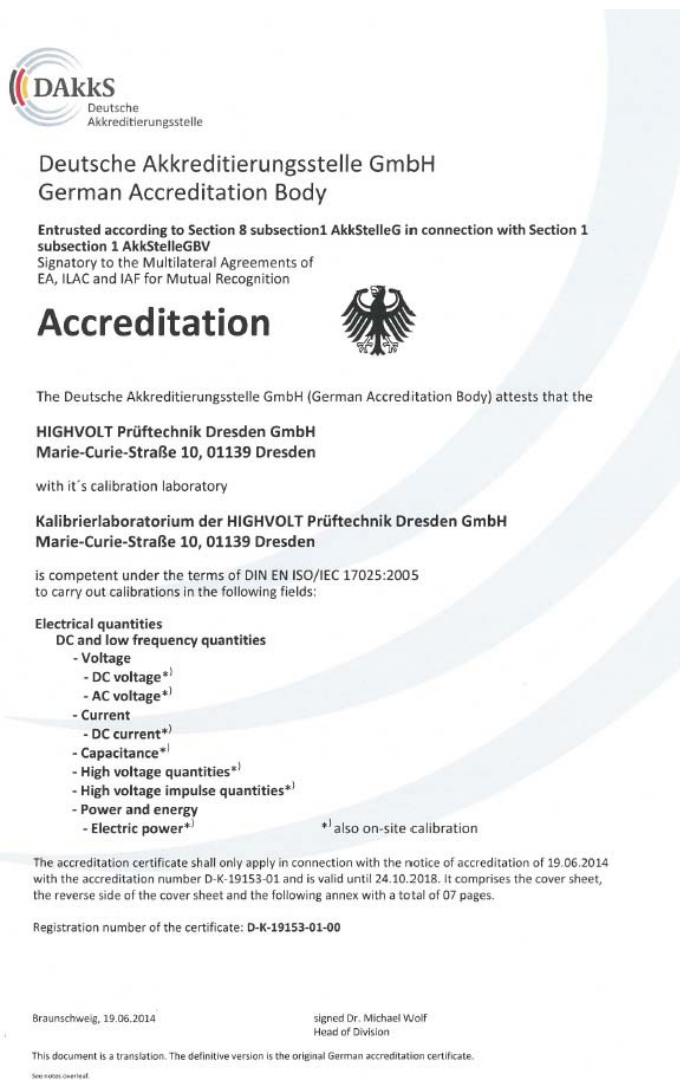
DAkkS
Deutsche
Akkreditierungsstelle

Deutsche Akkreditierungsstelle GmbH
German Accreditation Body

Entrusted according to Section 8 subsection1 AkkStelleG in connection with Section 1 subsection 1 AkkStelleGBV
Signatory to the Multilateral Agreements of EA, ILAC and IAF for Mutual Recognition

Accreditation

The Deutsche Akkreditierungsstelle GmbH (German Accreditation Body) attests that the

HIGHVOLT Prüftechnik Dresden GmbH
Marie-Curie-Straße 10, 01139 Dresden

with it´s calibration laboratory

Kalibrierlaboratorium der HIGHVOLT Prüftechnik Dresden GmbH
Marie-Curie-Straße 10, 01139 Dresden

is competent under the terms of DIN EN ISO/IEC 17025:2005 to carry out calibrations in the following fields:

Electrical quantities
DC and low frequency quantities
- Voltage
- DC voltage*)
- AC voltage*)
- Current
- DC current*)
- Capacitance*)
- High voltage quantities*)
- High voltage impulse quantities*)
- Power and energy
- Electric power*)

*) also on-site calibration

The accreditation certificate shall only apply in connection with the notice of accreditation of 19.06.2014 with the accreditation number D-K-19153-01 and is valid until 24.10.2018. It comprises the cover sheet, the reverse side of the cover sheet and the following annex with a total of 07 pages.

Registration number of the certificate: D-K-19153-01-00

Braunschweig, 19.06.2014

signed Dr. Michael Wolf
Head of Division

This document is a translation. The definitive version is the original German accreditation certificate.

See notes overleaf.